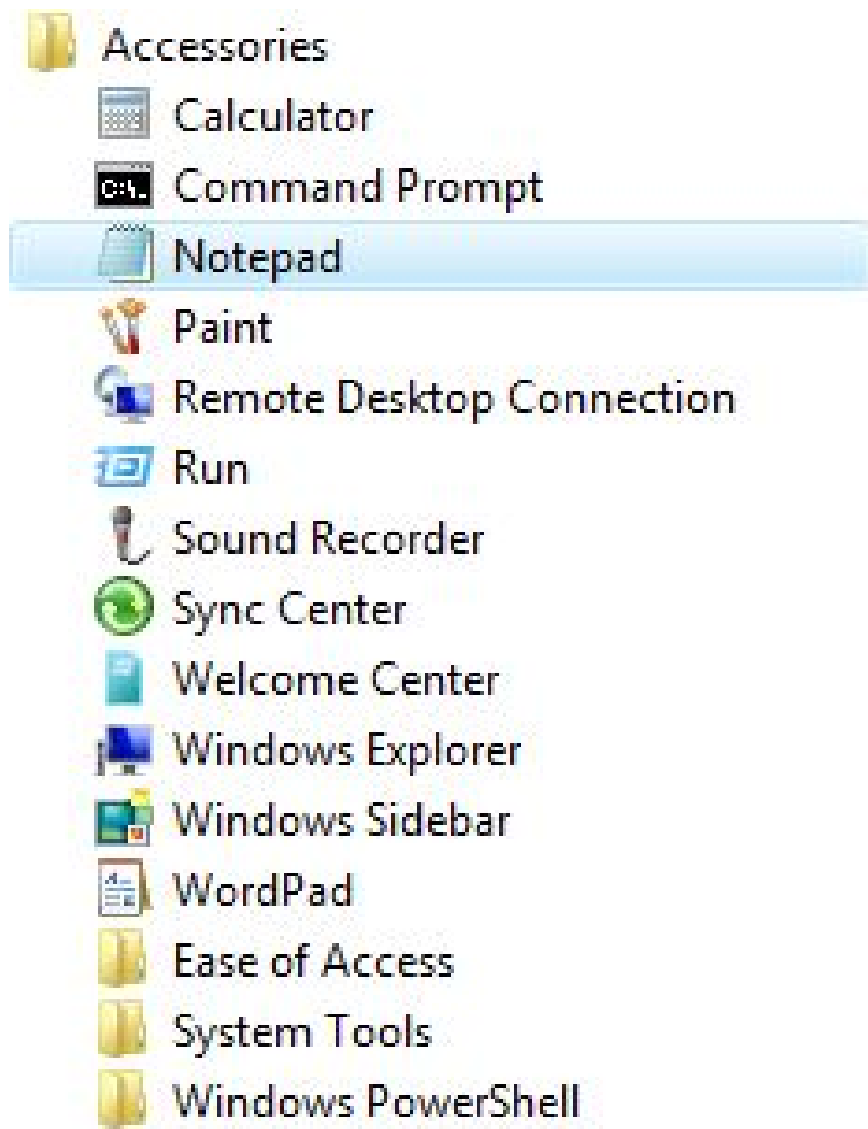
Accessories
Calculator
C:\. Command Prompt
Notepad
Paint
Remote Desktop Connection
Run
Sound Recorder
Sync Center
Welcome Center
Windows Explorer
Windows Sidebar
WordPad
Ease of Access
System Tools
Windows PowerShell